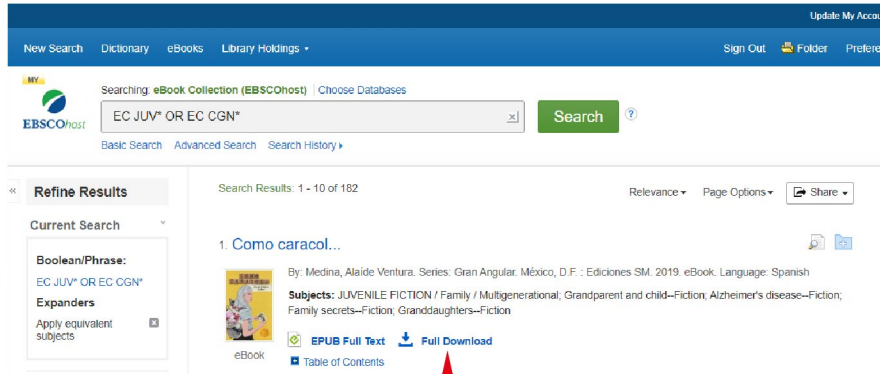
Update My Accou

New Search Dictionary eBooks Library Holdings ▾ Sign Out Folder Prefere

MY
EBSCOhost

Searching: eBook Collection (EBSCOhost) | Choose Databases

EC JUV* OR EC CGN*

Search

Basic Search Advanced Search Search History ▸

« Refine Results

Current Search

Boolean/Phrase:
EC JUV* OR EC CGN*

Expanders
Apply equivalent subjects

Search Results: 1 - 10 of 182

Relevance ▾ Page Options ▾ Share ▾

1. Como caracol...

By: Medina, Alaíde Ventura. Series: Gran Angular. México, D.F. : Ediciones SM. 2019. eBook. Language: Spanish

Subjects: JUVENILE FICTION / Family / Multigenerational; Grandparent and child--Fiction; Alzheimer's disease--Fiction; Family secrets--Fiction; Granddaughters--Fiction

EPUB Full Text Full Download

Table of Contents

eBook